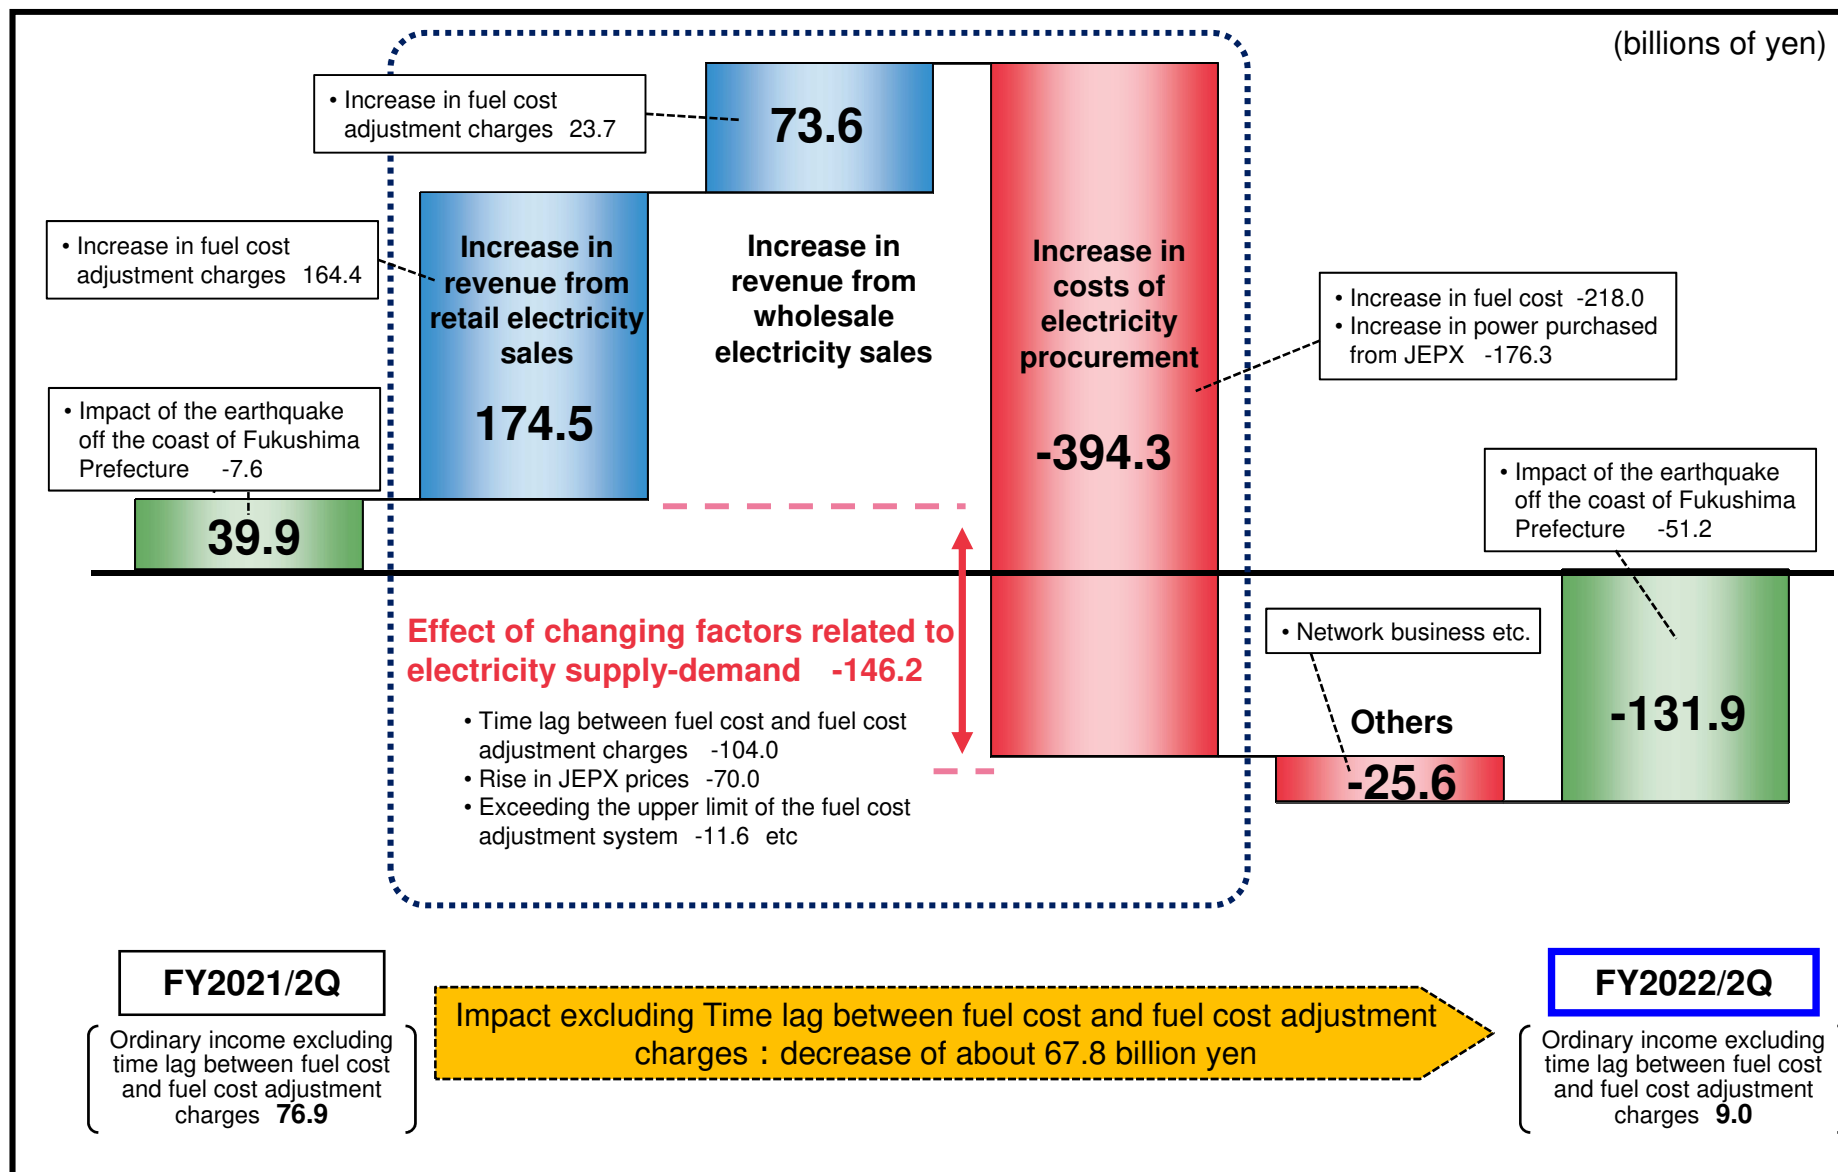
(billions of yen)

• Increase in fuel cost adjustment charges 23.7

73.6

• Increase in fuel cost adjustment charges 164.4

Increase in revenue from retail electricity sales

174.5

Increase in revenue from wholesale electricity sales

Increase in costs of electricity procurement

-394.3

• Increase in fuel cost -218.0
• Increase in power purchased from JEPX -176.3

• Impact of the earthquake off the coast of Fukushima Prefecture -7.6

39.9

• Impact of the earthquake off the coast of Fukushima Prefecture -51.2

Effect of changing factors related to electricity supply-demand -146.2

• Time lag between fuel cost and fuel cost adjustment charges -104.0
• Rise in JEPX prices -70.0
• Exceeding the upper limit of the fuel cost adjustment system -11.6 etc

• Network business etc.

Others

-25.6

-131.9

FY2021/2Q

Ordinary income excluding time lag between fuel cost and fuel cost adjustment charges 76.9

Impact excluding Time lag between fuel cost and fuel cost adjustment charges : decrease of about 67.8 billion yen

FY2022/2Q

Ordinary income excluding time lag between fuel cost and fuel cost adjustment charges 9.0